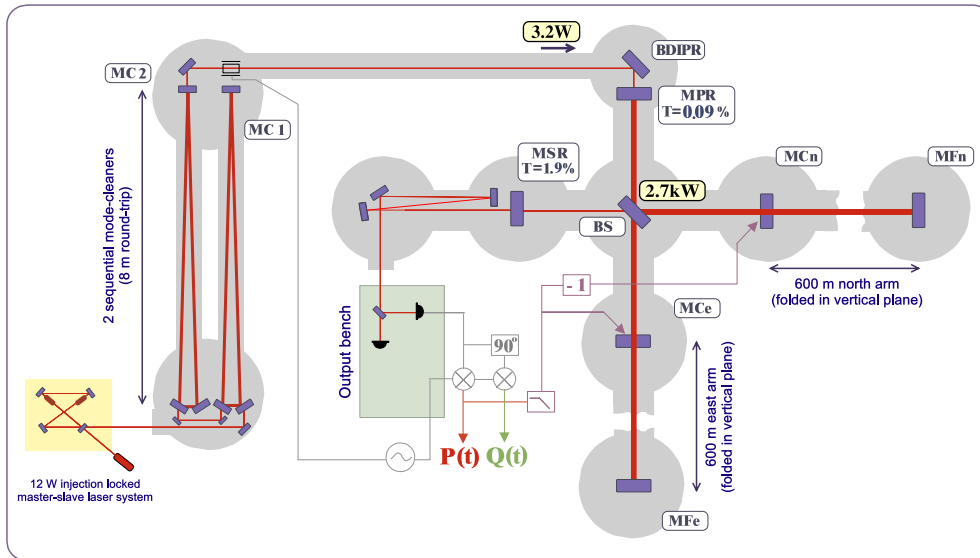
3.2W

BDIPR

MC 2

MC 1

MPR
T=0.09 %

MSR
T=1.9%

MCn

MFn

2.7kW

BS

2 sequential mode-cleaners
(8 m round-trip)

- 1

600 m north arm
(folded in vertical plane)

MCe

Output bench

90°

600 m east arm
(folded in vertical plane)

P(t)

Q(t)

12 W injection locked
master-slave laser system

MFe